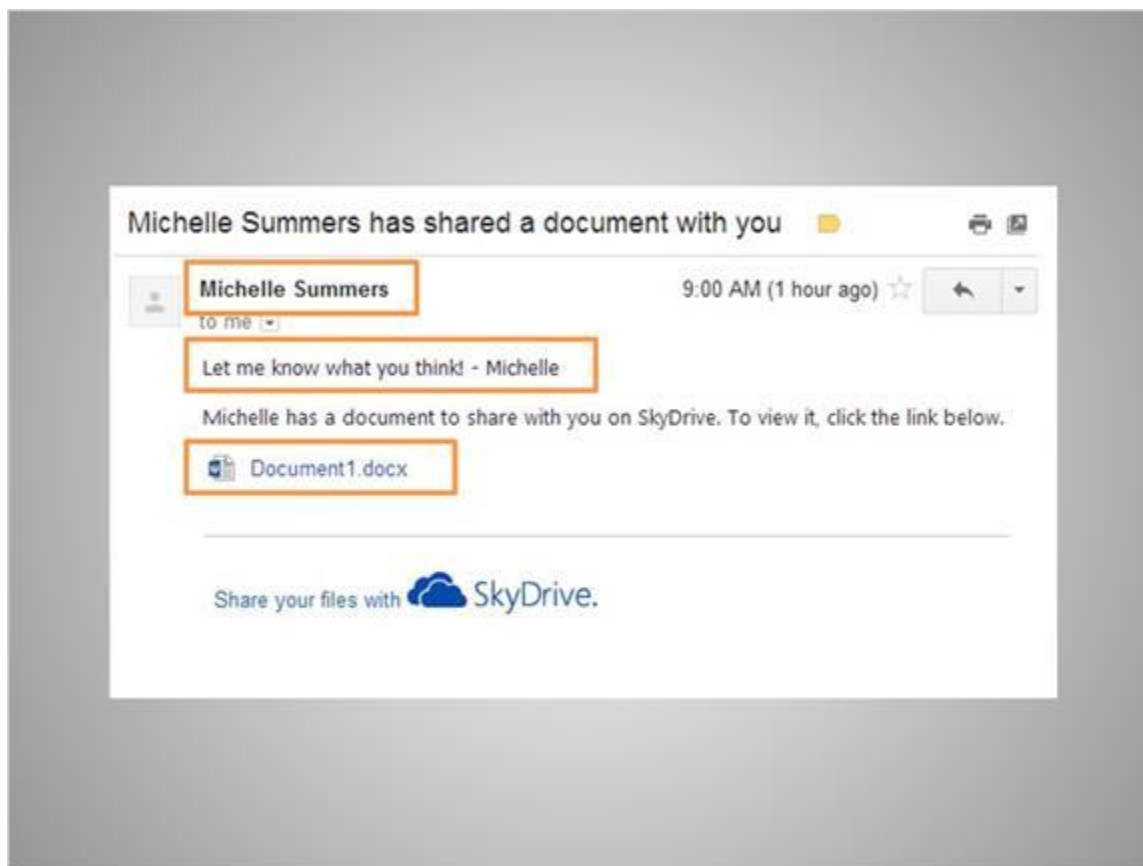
Michelle Summers has shared a document with you

Michelle Summers

to me

9:00 AM (1 hour ago)

Let me know what you think! - Michelle

Michelle has a document to share with you on SkyDrive. To view it, click the link below.

Document1.docx

Share your files with SkyDrive.